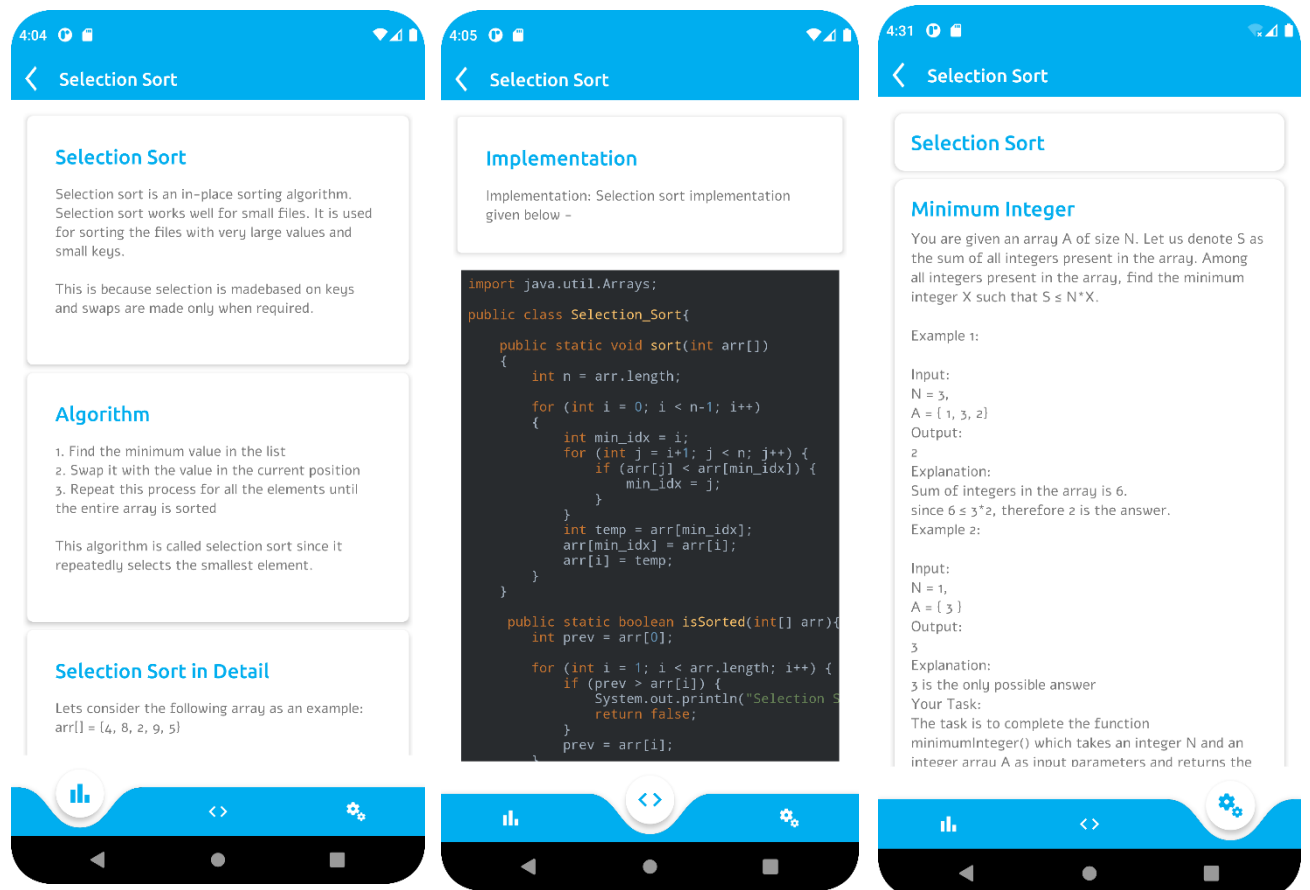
4:04

Selection Sort

Selection Sort

Selection sort is an in-place sorting algorithm. Selection sort works well for small files. It is used for sorting the files with very large values and small keys.

This is because selection is madebased on keys and swaps are made only when required.

Algorithm

1. Find the minimum value in the list
2. Swap it with the value in the current position
3. Repeat this process for all the elements until the entire array is sorted

This algorithm is called selection sort since it repeatedly selects the smallest element.

Selection Sort in Detail

Lets consider the following array as an example:
arr[] = {4, 8, 2, 9, 5}

<>

4:05

Selection Sort

Implementation

Implementation: Selection sort implementation given below -

```
import java.util.Arrays;

public class Selection_Sort{

    public static void sort(int arr[])
    {
        int n = arr.length;

        for (int i = 0; i < n-1; i++)
        {
            int min_idx = i;
            for (int j = i+1; j < n; j++) {
                if (arr[j] < arr[min_idx]) {
                    min_idx = j;
                }
            }
            int temp = arr[min_idx];
            arr[min_idx] = arr[i];
            arr[i] = temp;
        }
    }

    public static boolean isSorted(int[] arr){
        int prev = arr[0];

        for (int i = 1; i < arr.length; i++) {
            if (prev > arr[i]) {
                System.out.println("Selection S
                return false;
            }
            prev = arr[i];
```

<>

4:31

Selection Sort

Selection Sort

Minimum Integer

You are given an array A of size N. Let us denote S as the sum of all integers present in the array. Among all integers present in the array, find the minimum integer X such that S ≤ N*X.

Example 1:

Input:
N = 3,
A = { 1, 3, 2}
Output:
2
Explanation:
Sum of integers in the array is 6.
since 6 ≤ 3*2, therefore 2 is the answer.
Example 2:

Input:
N = 1,
A = { 3 }
Output:
3
Explanation:
3 is the only possible answer
Your Task:
The task is to complete the function minimumInteger() which takes an integer N and an integer array A as input parameters and returns the

<>